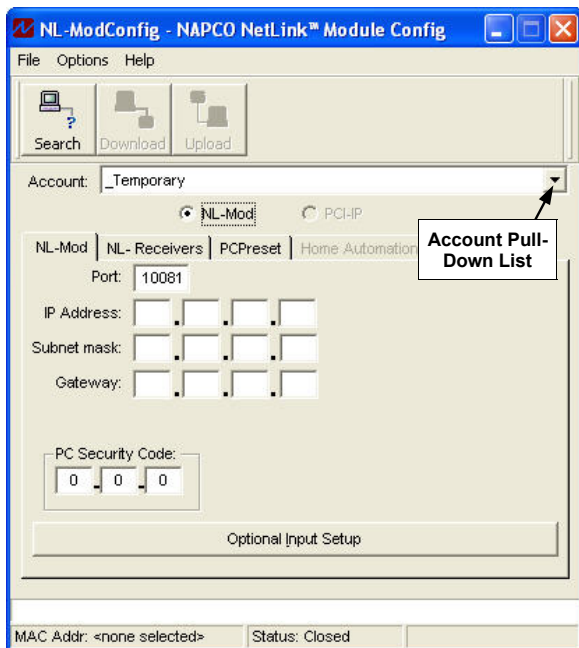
NL-ModConfig - NAPCO NetLink™ Module Config

File Options Help

Search Download Upload

Account: _Temporary

NL-Mod PCI-IP

NL-Mod NL- Receivers PCPreset Home Automation

Account Pull-Down List

Port: 10081

IP Address: . . .

Subnet mask: . . .

Gateway: . . .

PC Security Code:

0 . 0 . 0

Optional Input Setup

MAC Addr: <none selected> Status: Closed